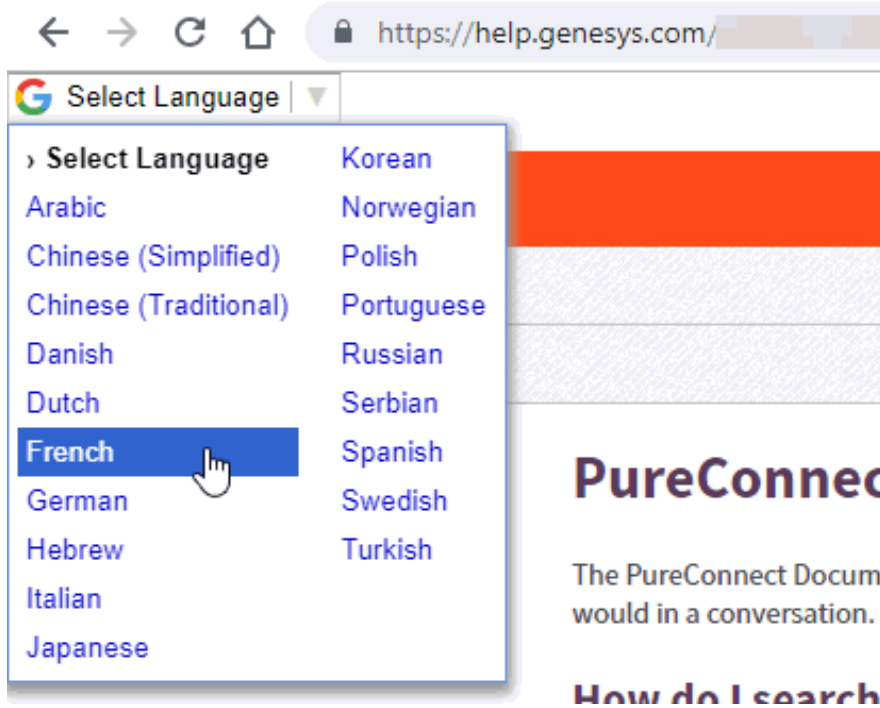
https://help.genesys.com/

Select Language

› Select Language
Arabic
Chinese (Simplified)
Chinese (Traditional)
Danish
Dutch
French
German
Hebrew
Italian
Japanese

Korean
Norwegian
Polish
Portuguese
Russian
Serbian
Spanish
Swedish
Turkish

PureConnec

The PureConnect Docum would in a conversation.

How do I search